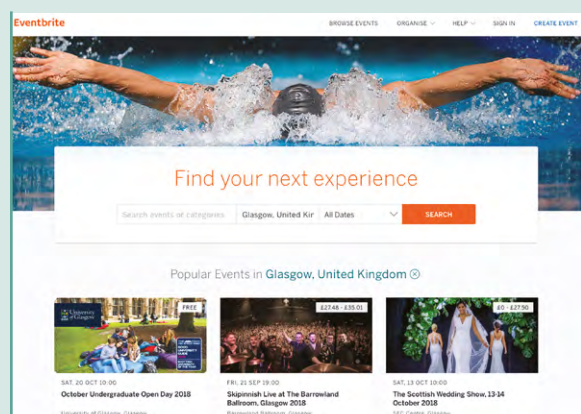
Eventbrite

BROWSE EVENTS ORGANISE HELP SIGN IN CREATE EVENT

Find your next experience

Search events or categories Glasgow, United Kir All Dates SEARCH

Popular Events in Glasgow, United Kingdom ⓧ

University of Glasgow FREE

£27.48 - £35.01

£0 - £27.50

SAT, 20 OCT 10:00
October Undergraduate Open Day 2018
University of Glasgow, Glasgow

FRI, 21 SEP 19:00
Skipinnish Live at The Barrowland Ballroom, Glasgow 2018
Barrowland Ballroom, Glasgow

SAT, 13 OCT 10:00
The Scottish Wedding Show, 13-14 October 2018
SEC Centre, Glasgow